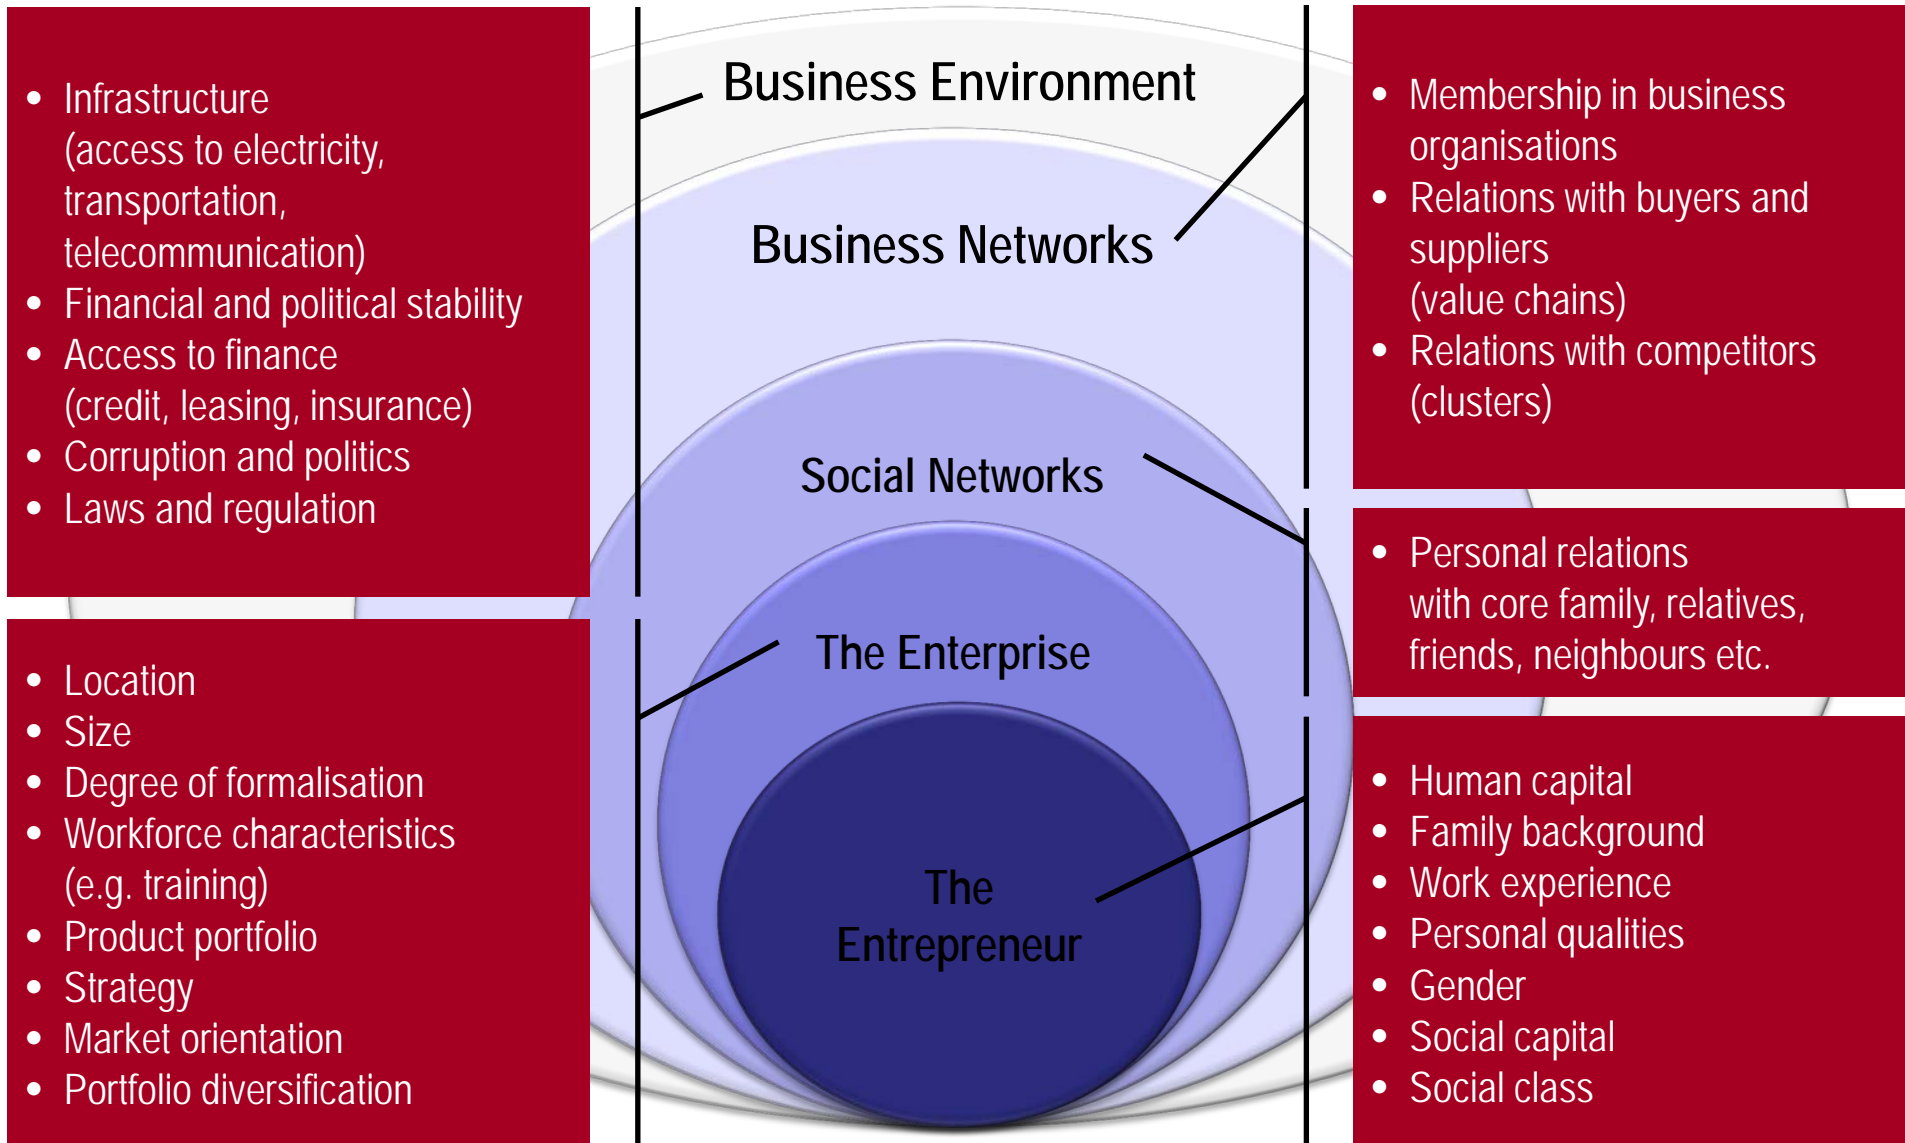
- Infrastructure (access to electricity, transportation, telecommunication)
- Financial and political stability
- Access to finance (credit, leasing, insurance)
- Corruption and politics
- Laws and regulation

Business Environment

Business Networks

Social Networks

The Enterprise

The Entrepreneur

- Membership in business organisations
- Relations with buyers and suppliers (value chains)
- Relations with competitors (clusters)

- Personal relations with core family, relatives, friends, neighbours etc.

- Location
- Size
- Degree of formalisation
- Workforce characteristics (e.g. training)
- Product portfolio
- Strategy
- Market orientation
- Portfolio diversification

- Human capital
- Family background
- Work experience
- Personal qualities
- Gender
- Social capital
- Social class